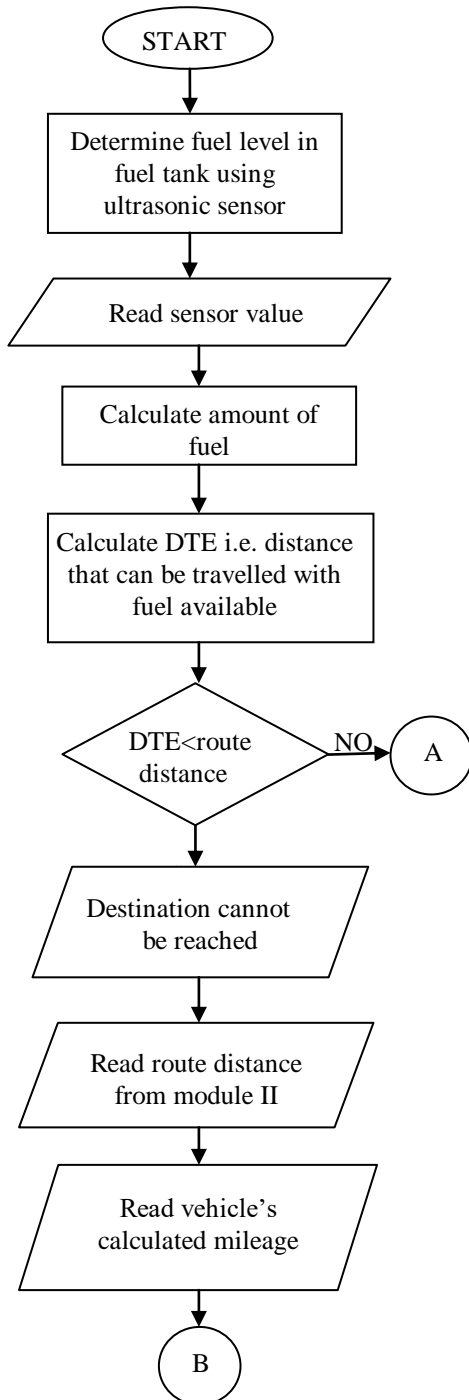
START

Determine fuel level in fuel tank using ultrasonic sensor

Read sensor value

Calculate amount of fuel

Calculate DTE i.e. distance that can be travelled with fuel available

DTE<route distance

NO

A

Destination cannot be reached

Read route distance from module II

Read vehicle's calculated mileage

B